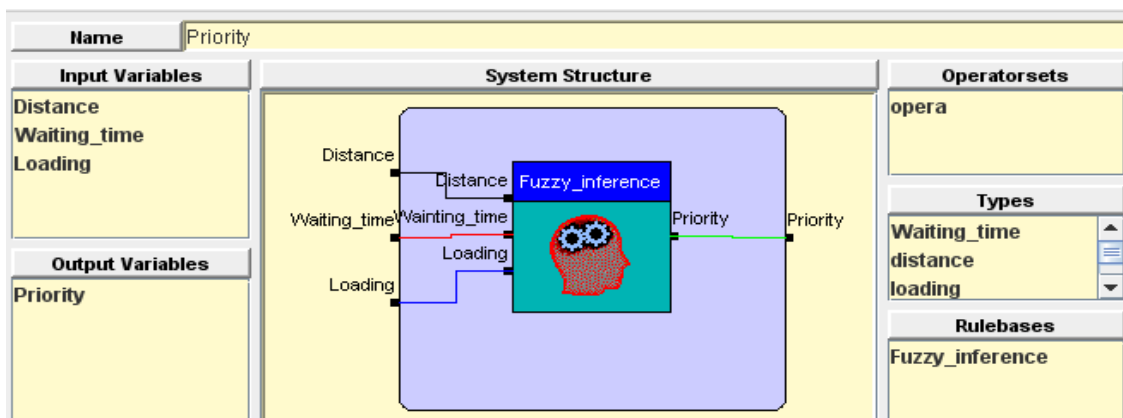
Name Priority

Input Variables
Distance
Waiting_time
Loading

Output Variables
Priority

System Structure

Distance
Waiting_time
Loading
Distance
Wainting_time
Loading
Fuzzy_inference
Priority
Priority

Operatorsets
opera

Types
Waiting_time
distance
loading

Rulebases
Fuzzy_inference